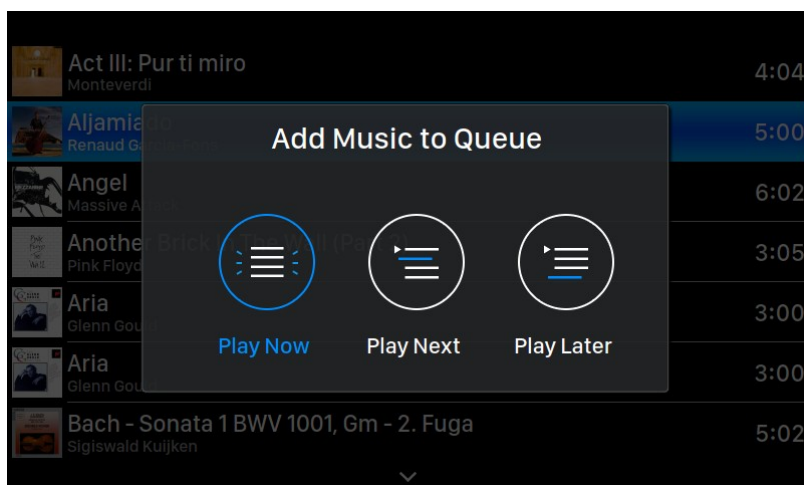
Act III: Pur ti miro
Monteverdi
4:04

Aljamia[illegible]
Renaud Ga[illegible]
5:00

Angel
Massive A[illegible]
6:02

Another Brick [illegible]
Pink Floyd
3:05

Aria
Glenn Gou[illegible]
3:00

Aria
Glenn Gou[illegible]
3:00

Bach - Sonata 1 BWV 1001, Gm - 2. Fuga
Sigiswald Kuijken
5:02

Add Music to Queue

Play Now
Play Next
Play Later